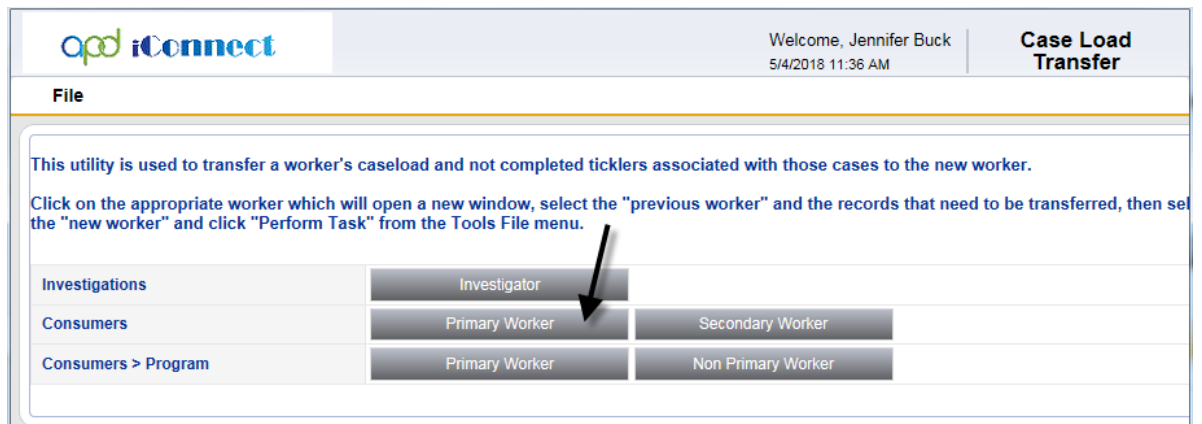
apd iConnect

Welcome, Jennifer Buck
5/4/2018 11:36 AM

Case Load Transfer

File

This utility is used to transfer a worker's caseload and not completed ticklers associated with those cases to the new worker.

Click on the appropriate worker which will open a new window, select the "previous worker" and the records that need to be transferred, then sel the "new worker" and click "Perform Task" from the Tools File menu.

| | | |
|---|---|---|
| Investigations | Investigator | |
| Consumers | Primary Worker | Secondary Worker |
| Consumers > Program | Primary Worker | Non Primary Worker |